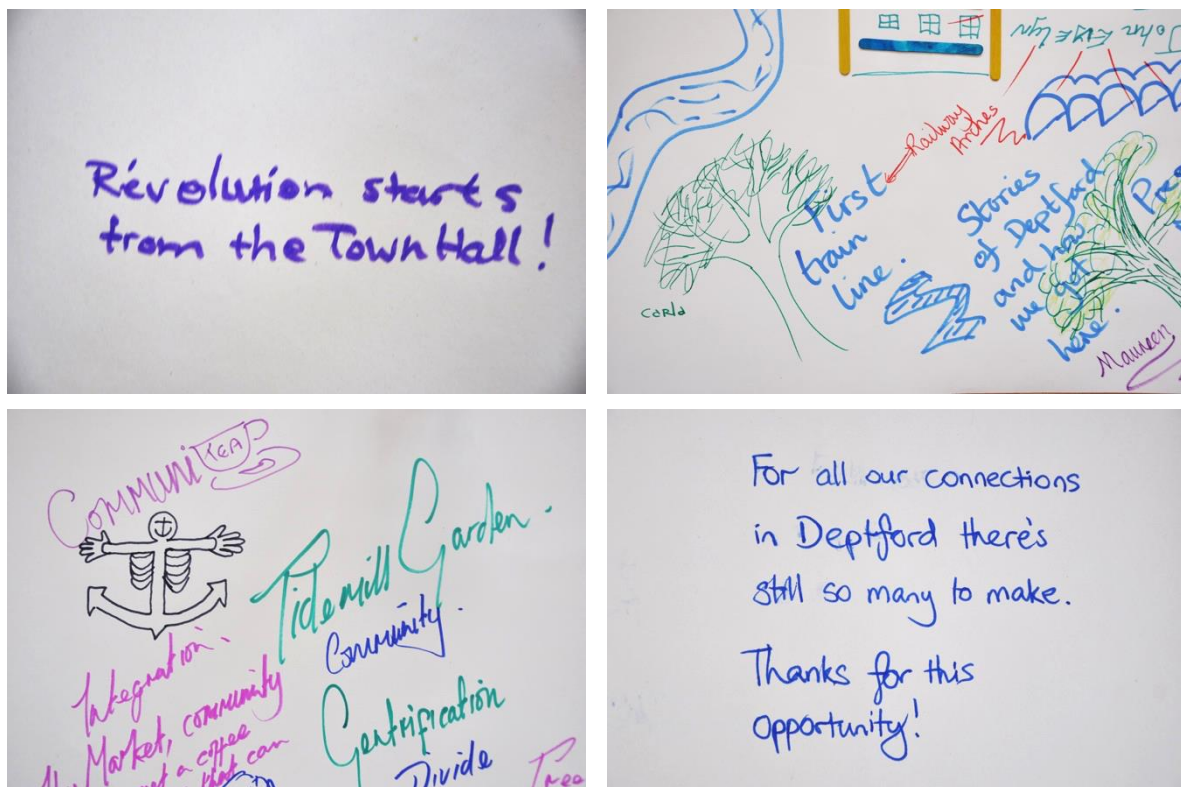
Révolution starts from the Town Hall!

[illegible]

Railway Arches

First train line.

Stories of Deptford and how we got here.

Carla

Maureen

Pre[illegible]

COMMUNI TEA

Tidemill Garden.

Community.

Integration.

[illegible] Market, community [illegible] a coffee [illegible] that can

Gentrification

Divide

Tree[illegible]

For all our connections in Deptford there's still so many to make.

Thanks for this opportunity!